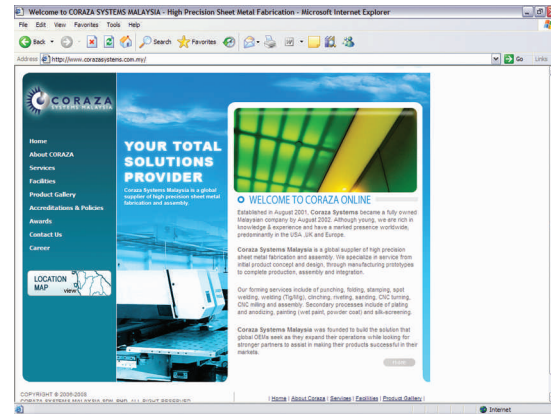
Welcome to CORAZA SYSTEMS MALAYSIA - High Precision Sheet Metal Fabrication - Microsoft Internet Explorer

File Edit View Favorites Tools Help

Back Search Favorites

Address http://www.corazasystems.com.my/ Go Links

CORAZA SYSTEMS MALAYSIA

Home
About CORAZA
Services
Facilities
Product Gallery
Accreditations & Policies
Awards
Contact Us
Career

LOCATION MAP view

YOUR TOTAL SOLUTIONS PROVIDER

Coraza Systems Malaysia is a global supplier of high precision sheet metal fabrication and assembly.

WELCOME TO CORAZA ONLINE

Established in August 2001, Coraza Systems became a fully owned Malaysian company by August 2002. Although young, we are rich in knowledge & experience and have a marked presence worldwide, predominantly in the USA, UK and Europe.

Coraza Systems Malaysia is a global supplier of high precision sheet metal fabrication and assembly. We specialize in service from initial product concept and design, through manufacturing prototypes to complete production, assembly and integration.

Our forming services include of punching, folding, stamping, spot welding, welding (Tig/Mig), clinching, riveting, sanding, CNC turning, CNC milling and assembly. Secondary processes include of plating and anodizing, painting (wet paint, powder coat) and silk-screening.

Coraza Systems Malaysia was founded to build the solution that global OEMs seek as they expand their operations while looking for stronger partners to assist in making their products successful in their markets.

more

COPYRIGHT © 2006-2008
CORAZA SYSTEMS MALAYSIA SDN. BHD. ALL RIGHT RESERVED

| Home | About Coraza | Services | Facilities | Product Gallery |

Internet